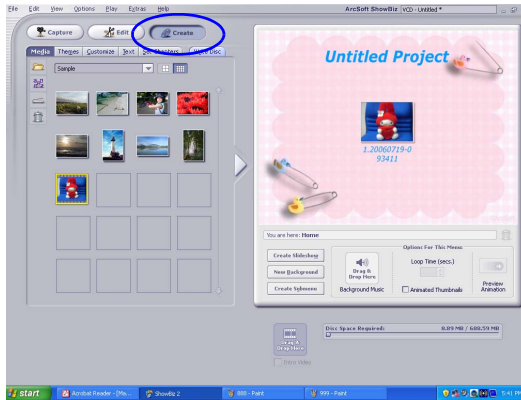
File Edit View Options Play Extras Help
ArcSoft ShowBiz VCD - Untitled *

Capture
Edit
Create

Media Themes Customize Text Sub Chapters Video Disc

Sample

Untitled Project

1.20060719-0
93411

You are here: Home

Create Slideshow
New Background
Create Submenu

Drag & Drop Here
Background Music

Options For This Menu
Loop Time (secs.)
Animated Thumbnails

Preview Animation

Drag & Drop Here
Intro Video

Disc Space Required:
8.89 MB / 688.59 MB

start
Acrobat Reader - [Ma...
ShowBiz 2
888 - Paint
999 - Paint
5:41 PM